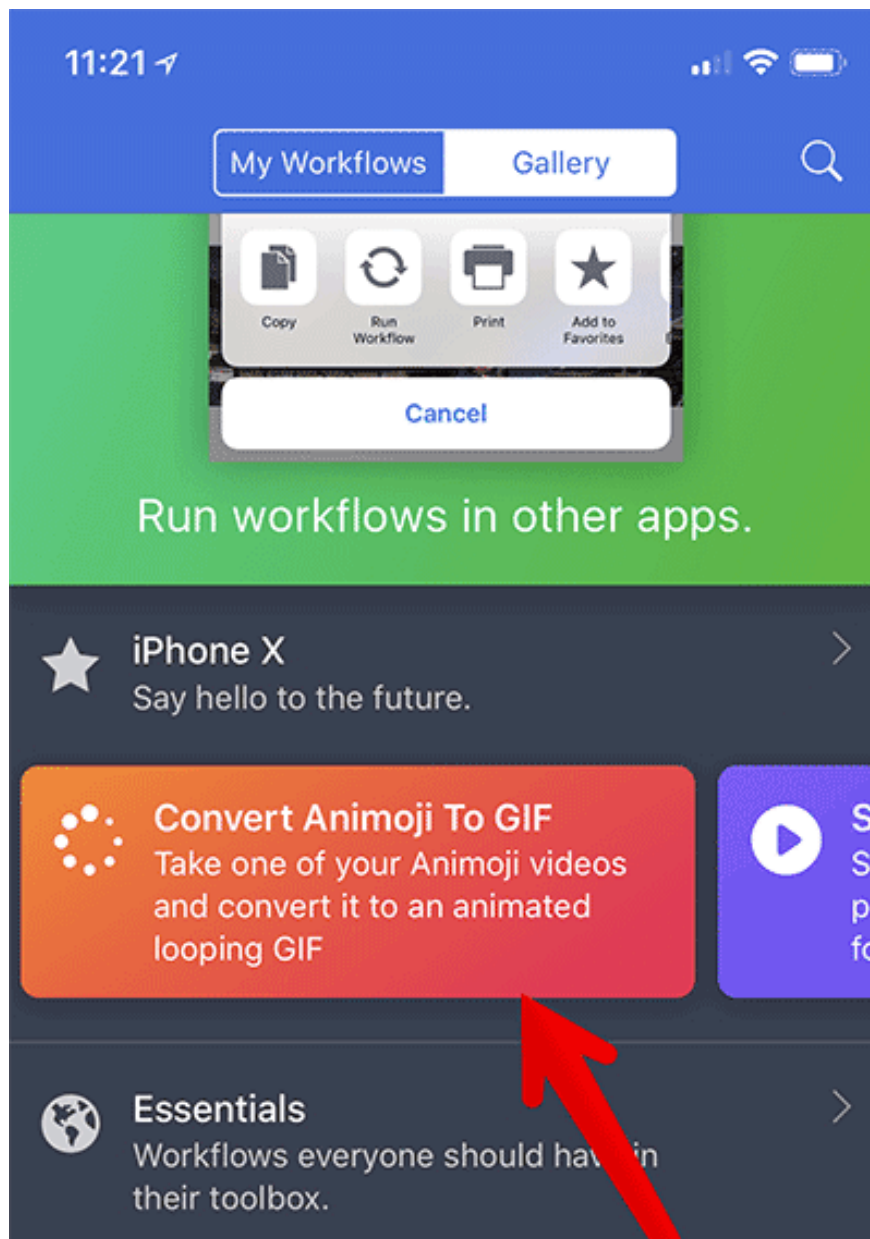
11:21

My Workflows | Gallery

Copy
Run Workflow
Print
Add to Favorites

Cancel

Run workflows in other apps.

iPhone X
Say hello to the future.

Convert Animoji To GIF
Take one of your Animoji videos and convert it to an animated looping GIF

S
S
p
fo

Essentials
Workflows everyone should hav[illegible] in their toolbox.